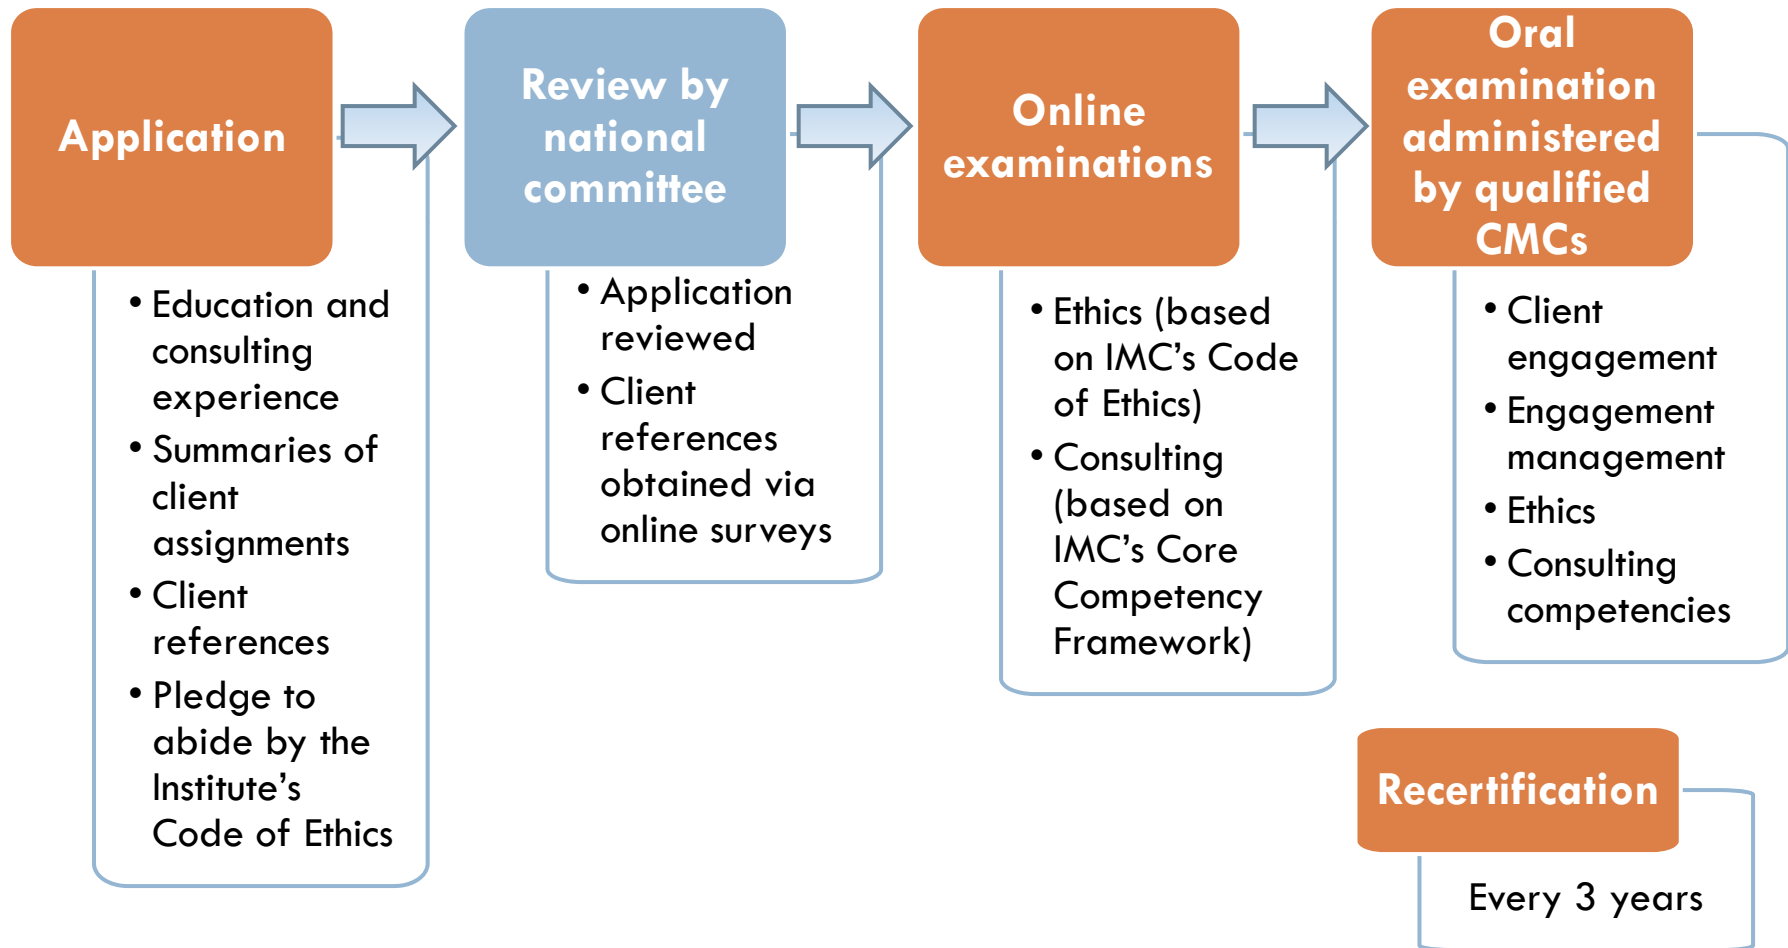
Application

• Education and consulting experience
• Summaries of client assignments
• Client references
• Pledge to abide by the Institute’s Code of Ethics

Review by national committee

• Application reviewed
• Client references obtained via online surveys

Online examinations

• Ethics (based on IMC’s Code of Ethics)
• Consulting (based on IMC’s Core Competency Framework)

Oral examination administered by qualified CMCs

• Client engagement
• Engagement management
• Ethics
• Consulting competencies

Recertification

Every 3 years